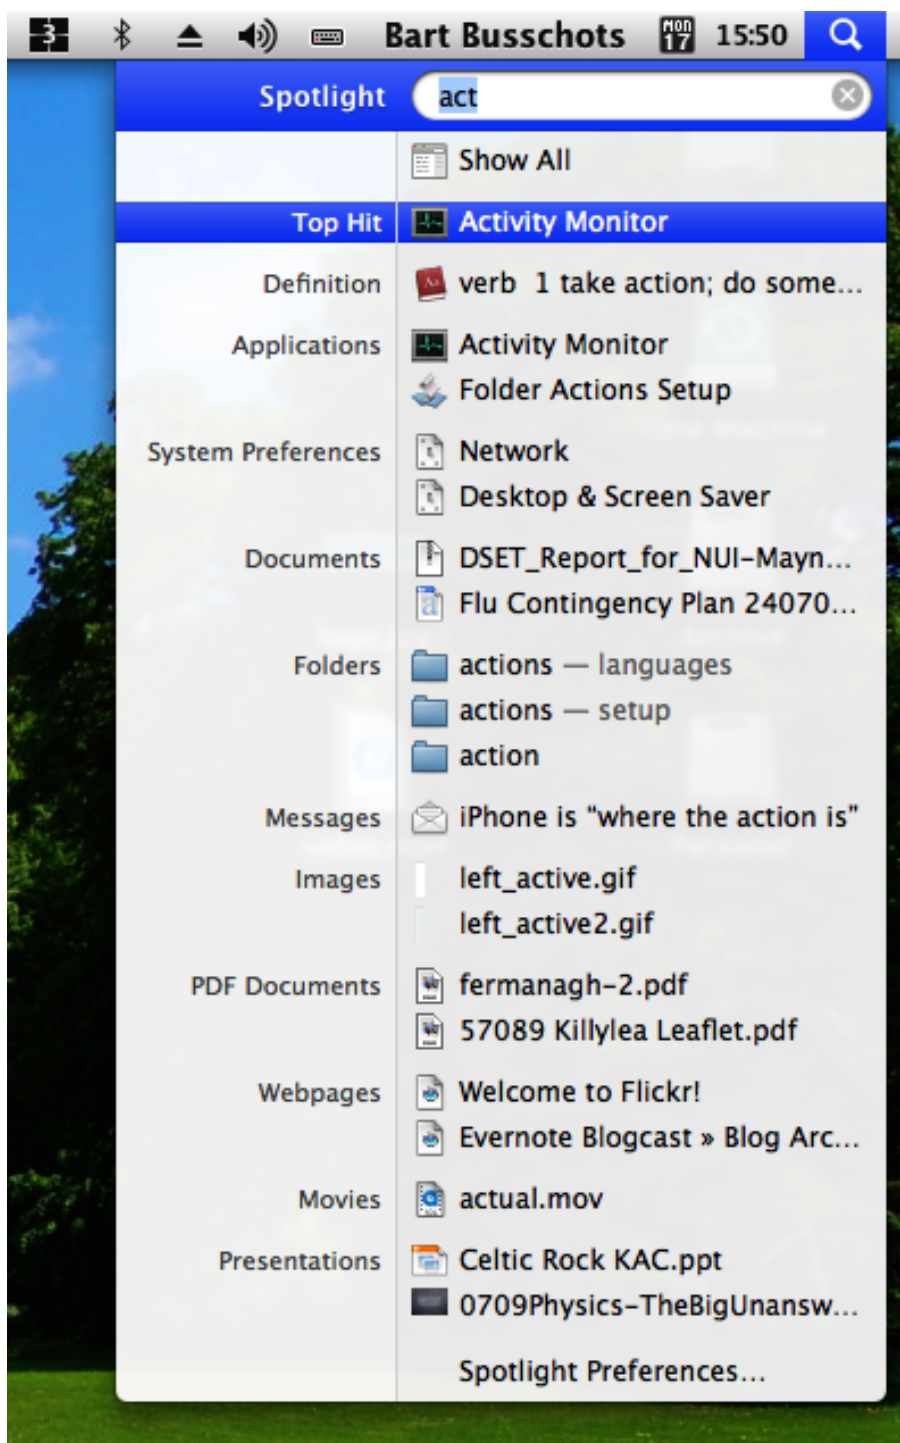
3 Bart Busschots MON 17 15:50

Spotlight act

Show All

Top Hit Activity Monitor

Definition verb 1 take action; do some...

Applications Activity Monitor
Folder Actions Setup

System Preferences Network
Desktop & Screen Saver

Documents DSET_Report_for_NUI-Mayn...
Flu Contingency Plan 24070...

Folders actions — languages
actions — setup
action

Messages iPhone is "where the action is"

Images left_active.gif
left_active2.gif

PDF Documents fermanagh-2.pdf
57089 Killylea Leaflet.pdf

Webpages Welcome to Flickr!
Evernote Blogcast » Blog Arc...

Movies actual.mov

Presentations Celtic Rock KAC.ppt
0709Physics-TheBigUnansw...

Spotlight Preferences...